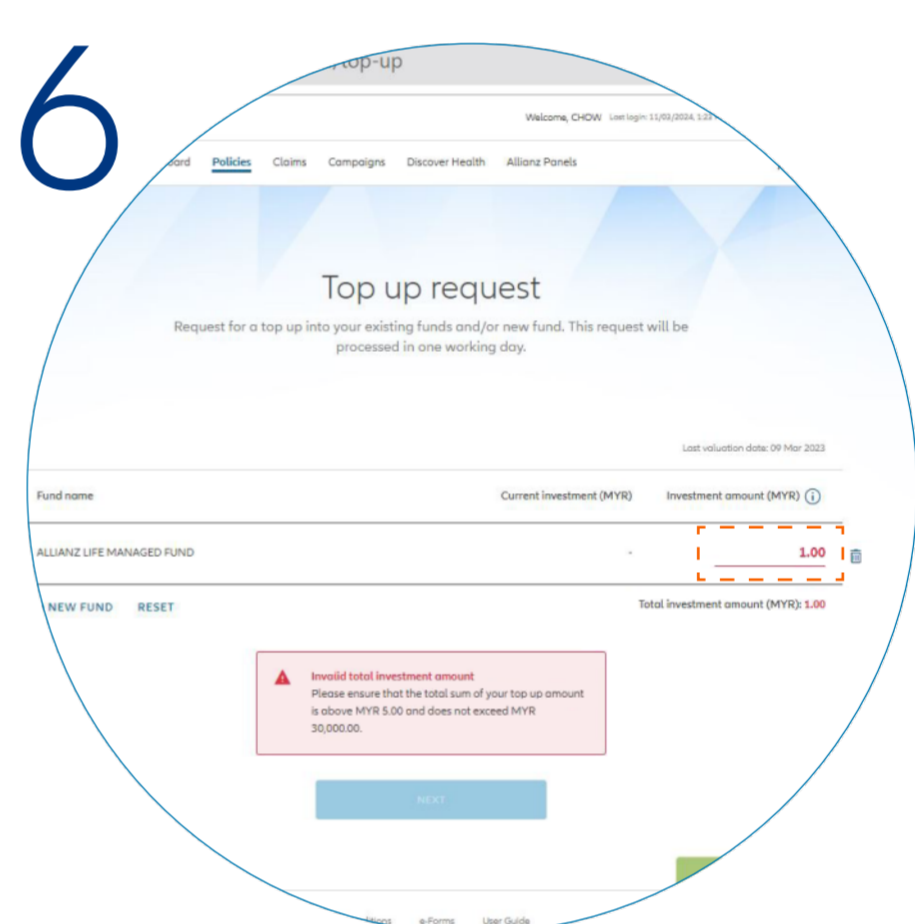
6

top-up

Welcome, CHOW Last login: 11/03/2024, 1:2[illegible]

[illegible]oard Policies Claims Campaigns Discover Health Allianz Panels

Top up request

Request for a top up into your existing funds and/or new fund. This request will be processed in one working day.

Last valuation date: 09 Mar 2023

| Fund name | Current investment (MYR) | Investment amount (MYR) ⓘ |
|---|---|---|
| ALLIANZ LIFE MANAGED FUND | - | 1.00 |

NEW FUND RESET

Total investment amount (MYR): 1.00

Invalid total investment amount
Please ensure that the total sum of your top up amount is above MYR 5.00 and does not exceed MYR 30,000.00.

NEXT

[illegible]tions e-Forms User Guide